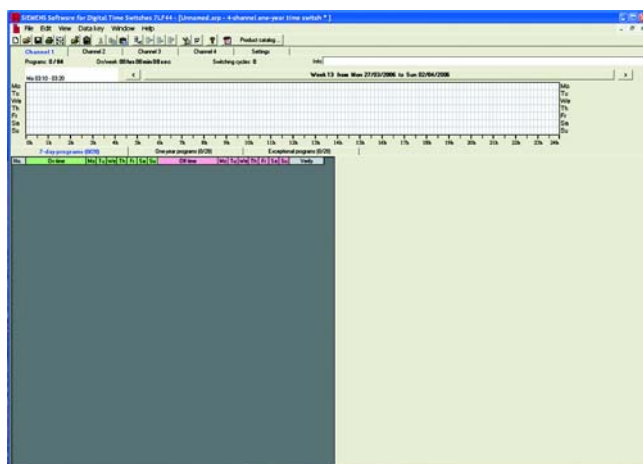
SIEMENS Software for Digital Time Switches 7LF44 - [Unnamed.acp - 4-channel one-year time switch *]

File Edit View Data key Window Help

Product catalog...

Channel 1 | Channel 2 | Channel 3 | Channel 4 | Settings

Programs: 0 / 84 On/week: 00hrs 00min 00secs Switching cycles: 0 Info:

Mo 03:10 - 03:20

Week 13 from Mon 27/03/2006 to Sun 02/04/2006

Mo
Tu
We
Th
Fr
Sa
Su

0h 1h 2h 3h 4h 5h 6h 7h 8h 9h 10h 11h 12h 13h 14h 15h 16h 17h 18h 19h 20h 21h 22h 23h 24h

7-day programs (0/20) | One-year programs (0/20) | Exceptional programs (0/20)

| No. | On time | Mo | Tu | We | Th | Fr | Sa | Su | Off time | Mo | Tu | We | Th | Fr | Sa | Su | Verify |
|---|---|---|---|---|---|---|---|---|---|---|---|---|---|---|---|---|---|